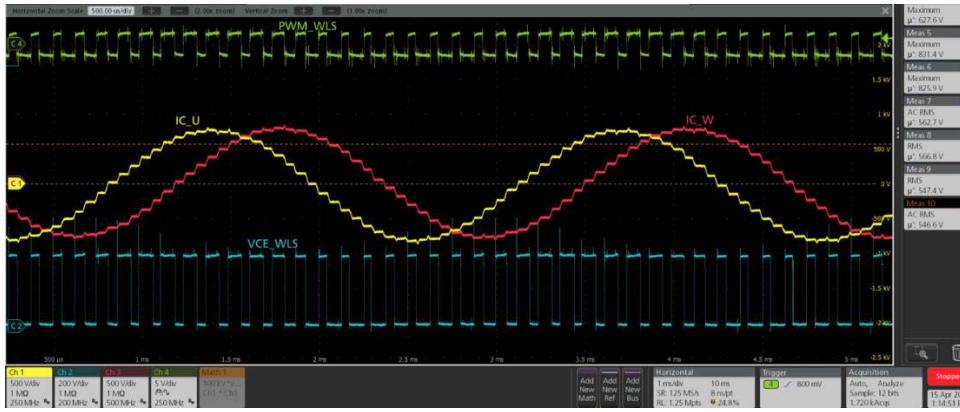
Horizontal Zoom Scale 500.00 us/div (2.00x zoom) Vertical Zoom (1.00x zoom)

PWM_WLS

C4

2 kV

1.5 kV

1 kV

500 V

0 V

-500 V

-1 kV

-1.5 kV

-2 kV

-2.5 kV

IC_U

IC_W

C1

VCE_WLS

C2

500 µs 1 ms 1.5 ms 2 ms 2.5 ms 3 ms 3.5 ms 4 ms 4.5 ms 5 ms

Maximum
µ': 627.6 V

Meas 5
Maximum
µ': 831.4 V

Meas 6
Maximum
µ': 825.9 V

Meas 7
AC RMS
µ': 562.7 V

Meas 8
RMS
µ': 566.8 V

Meas 9
RMS
µ': 547.4 V

Meas 10
AC RMS
µ': 546.6 V

Ch 1
500 V/div
1 MΩ
250 MHz

Ch 2
200 V/div
1 MΩ
200 MHz

Ch 3
500 V/div
1 MΩ
500 MHz

Ch 4
5 V/div
250 MHz

Math 1
500 kV/...
Ch1*Ch3

Add New Math

Add New Ref

Add New Bus

Horizontal
1 ms/div 10 ms
SR: 1.25 MS/s 8 ns/pt
RL: 1.25 Mpts 24.8%

Trigger
1 800 mV

Acquisition
Auto, Analyze
Sample: 12 bits
1.720 kAcqs

Stopped

15 Apr 2
1:14:51